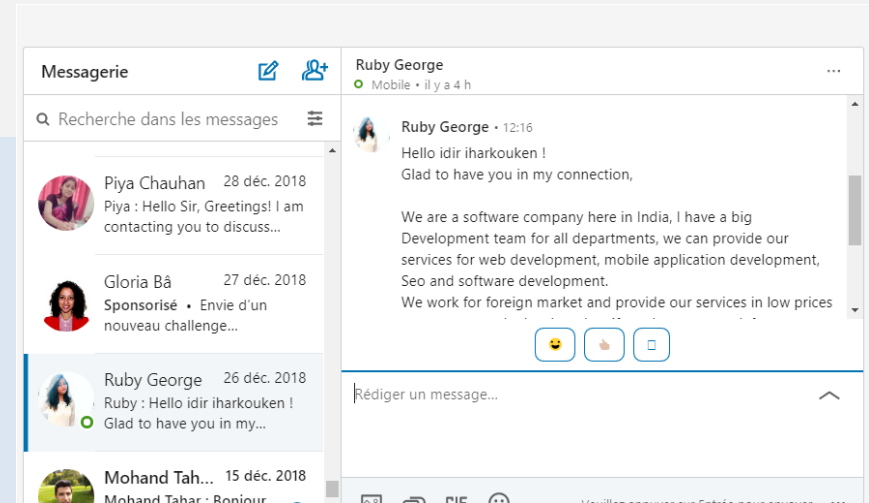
Messagerie

Recherche dans les messages

Piya Chauhan 28 déc. 2018
Piya : Hello Sir, Greetings! I am contacting you to discuss...

Gloria Bâ 27 déc. 2018
Sponsorisé • Envie d'un nouveau challenge...

Ruby George 26 déc. 2018
Ruby : Hello idir iharkouken ! Glad to have you in my...

Mohand Tah... 15 déc. 2018
Mohand Tahar : Bonjour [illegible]

Ruby George
Mobile • il y a 4 h

Ruby George • 12:16
Hello idir iharkouken !
Glad to have you in my connection,

We are a software company here in India, I have a big Development team for all departments, we can provide our services for web development, mobile application development, Seo and software development.
We work for foreign market and provide our services in low prices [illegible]

Rédiger un message...

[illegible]